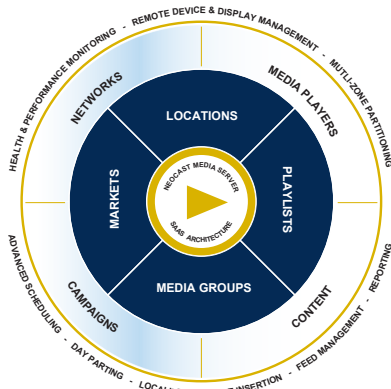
HEALTH & PERFORMANCE MONITORING · REMOTE DEVICE & DISPLAY MANAGEMENT · MUTLI-ZONE PARTITIONING

NETWORKS

MEDIA PLAYERS

LOCATIONS

MARKETS

NEOCAST MEDIA SERVER

SAAS ARCHITECTURE

PLAYLISTS

MEDIA GROUPS

CAMPAIGNS

CONTENT

ADVANCED SCHEDULING · DAY PARTING · LOCAL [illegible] INSERTION · FEED MANAGEMENT · REPORTING